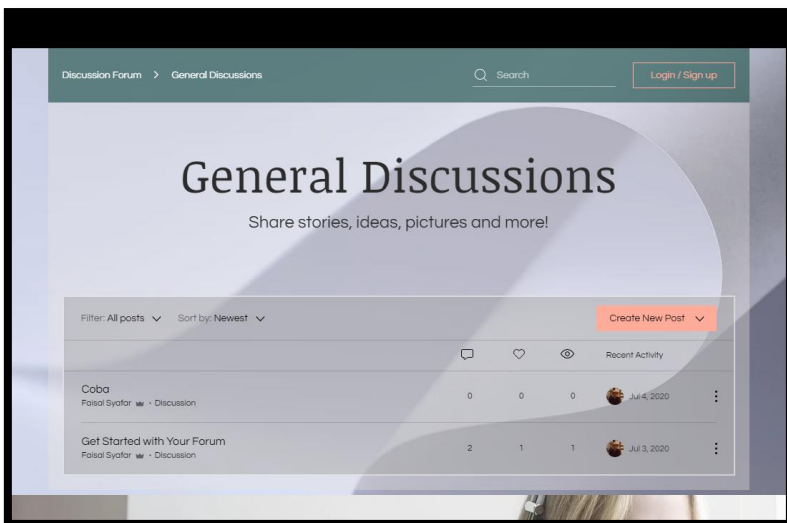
Discussion Forum > General Discussions

Search

Login / Sign up

General Discussions

Share stories, ideas, pictures and more!

Filter: All posts Sort by: Newest

Create New Post

Recent Activity

| | | | | |
|---|---|---|---|---|
| Coba<br>Faisal Syafar • Discussion | 0 | 0 | 0 | Jul 4, 2020 |
| Get Started with Your Forum<br>Faisal Syafar • Discussion | 2 | 1 | 1 | Jul 3, 2020 |